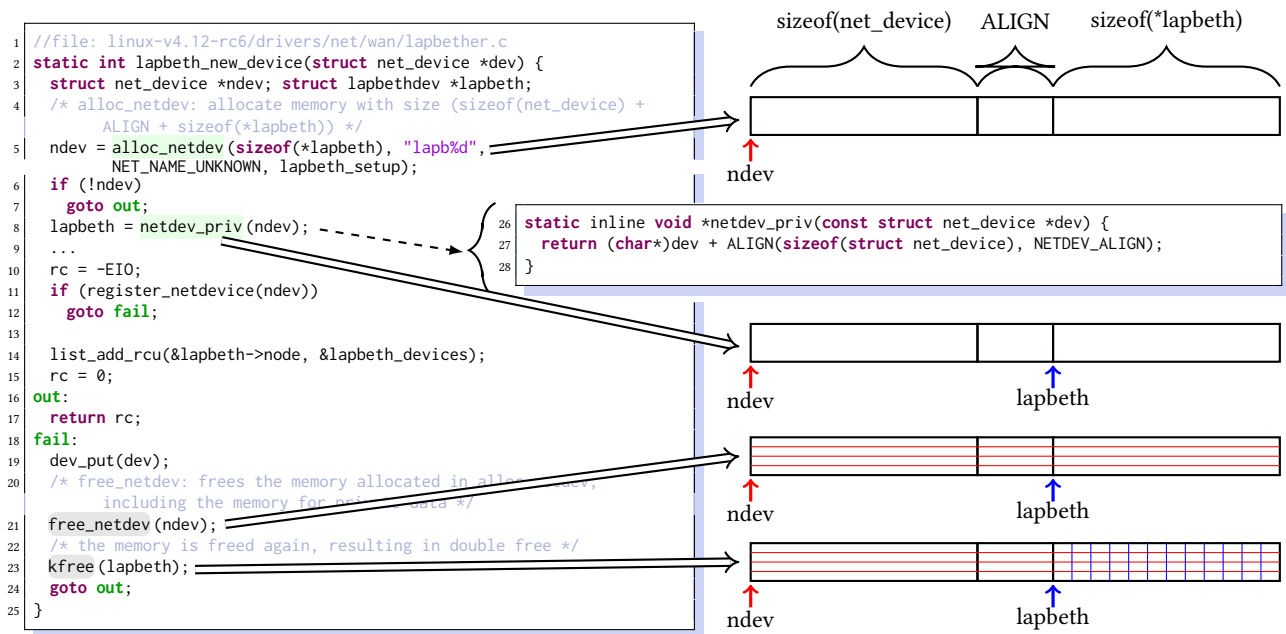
1 //file: linux-v4.12-rc6/drivers/net/wan/lapbether.c
2 static int lapbeth_new_device(struct net_device *dev) {
3 struct net_device *ndev; struct lapbethdev *lapbeth;
4 /* alloc_netdev: allocate memory with size (sizeof(net_device) + ALIGN + sizeof(*lapbeth)) */
5 ndev = alloc_netdev(sizeof(*lapbeth), "lapb%d", NET_NAME_UNKNOWN, lapbeth_setup);
6 if (!ndev)
7 goto out;
8 lapbeth = netdev_priv(ndev);
9 ...
10 rc = -EIO;
11 if (register_netdevice(ndev))
12 goto fail;
13
14 list_add_rcu(&lapbeth->node, &lapbeth_devices);
15 rc = 0;
16 out:
17 return rc;
18 fail:
19 dev_put(dev);
20 /* free_netdev: frees the memory allocated in alloc_netdev, including the memory for pri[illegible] data */
21 free_netdev(ndev);
22 /* the memory is freed again, resulting in double free */
23 kfree(lapbeth);
24 goto out;
25 }

sizeof(net_device) ALIGN sizeof(*lapbeth)

ndev

26 static inline void *netdev_priv(const struct net_device *dev) {
27 return (char*)dev + ALIGN(sizeof(struct net_device), NETDEV_ALIGN);
28 }

ndev lapbeth

ndev lapbeth

ndev lapbeth